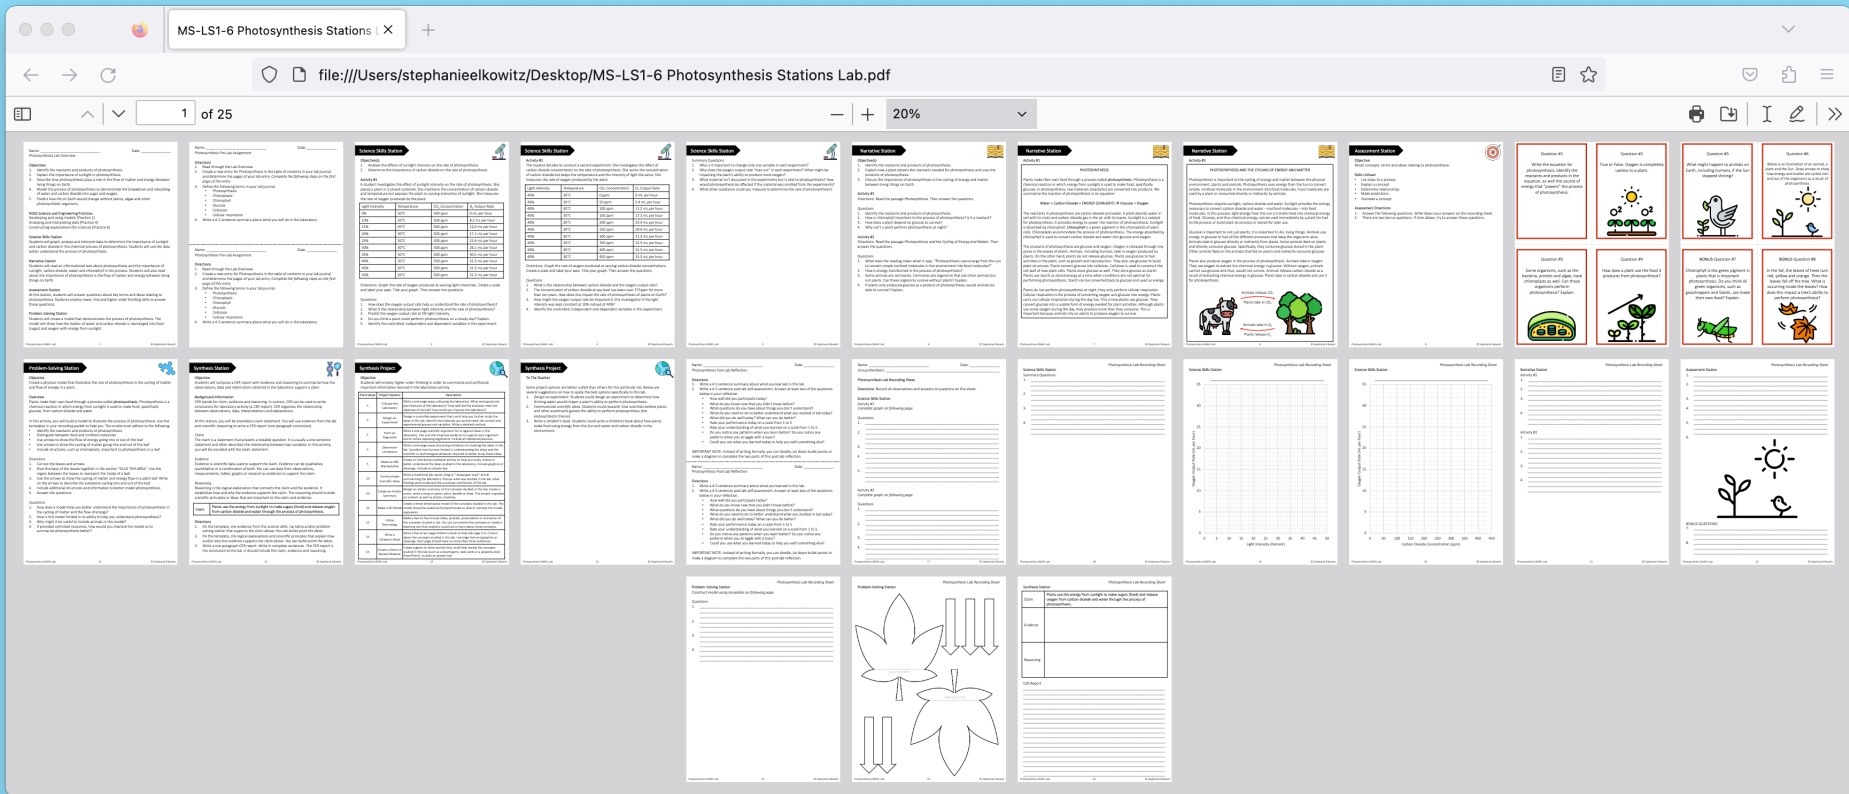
MS-LS1-6 Photosynthesis Stations

file:///Users/stephanieelkowitz/Desktop/MS-LS1-6 Photosynthesis Stations Lab.pdf

1 of 25

20%

Science Skills Station

Science Skills Station

Science Skills Station

Narrative Station

Narrative Station

Narrative Station

Assessment Station

Question #1

Question #2

Question #5

Question #6

Question #3

Question #4

BONUS Question #7

BONUS Question #8

Problem-Solving Station

Synthesis Station

Synthesis Project

Synthesis Project

Photosynthesis Lab Recording Sheet

Photosynthesis Lab Recording Sheet

Photosynthesis Lab Recording Sheet

Photosynthesis Lab Recording Sheet

Photosynthesis Lab Recording Sheet

Photosynthesis Lab Recording Sheet

Photosynthesis Lab Recording Sheet

Photosynthesis Lab Recording Sheet

Photosynthesis Lab Recording Sheet

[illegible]